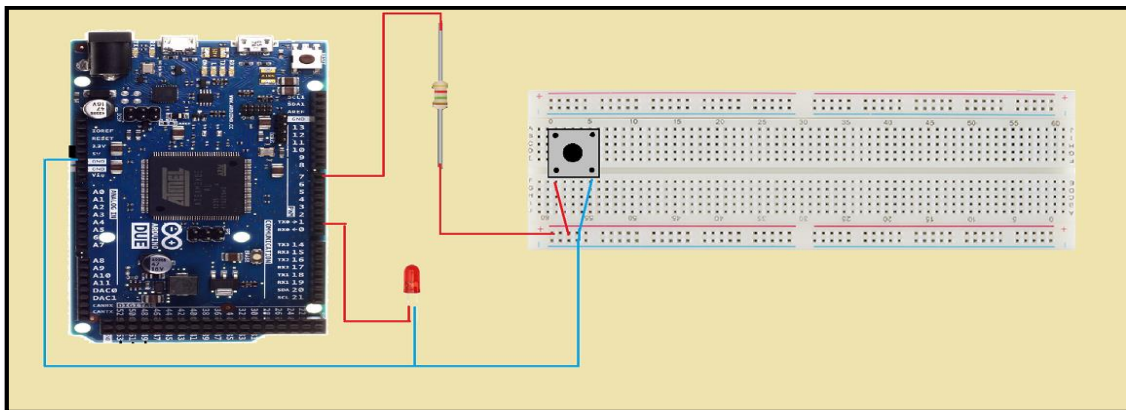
DUE
ARDUINO
IOREF
RESET
3.3V
5V
GND
GND
VIN
A0
A1
A2
A3
A4
A5
A6
A7
A8
A9
A10
A11
DAC0
DAC1
CANRX
CANTX
SCL1
SDA1
AREF
GND
13
12
11
10
9
8
7
6
5
4
3
2
TX0 1
RX0 0
TX3 14
RX3 15
TX2 16
RX2 17
TX1 18
RX1 19
SDA 20
SCL 21
COMMUNICATION
ANALOG IN
0
5
10
15
20
25
30
35
40
45
50
55
60